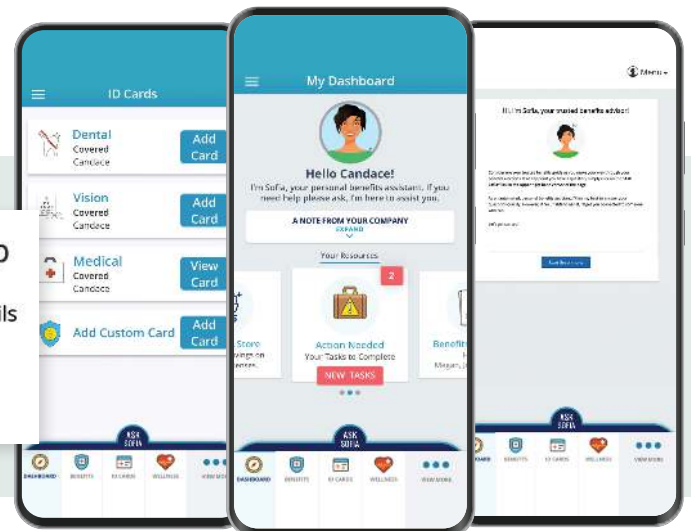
ID Cards

Dental
Covered
Candace
Add Card

Vision
Covered
Candace
Add Card

Medical
Covered
Candace
View Card

Add Custom Card
Add Card

ASK SOFIA

DASHBOARD BENEFITS ID CARDS WELLNESS VIEW MORE

o

ils

My Dashboard

Hello Candace!
I'm Sofia, your personal benefits assistant. If you need help please ask, I'm here to assist you.

A NOTE FROM YOUR COMPANY
EXPAND

Your Resources

Store
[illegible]ings on
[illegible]

2
Action Needed
Your Tasks to Complete
NEW TASKS

Benefi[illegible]
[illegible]

ASK SOFIA

DASHBOARD BENEFITS ID CARDS WELLNESS VIEW MORE

Menu

Hi, I'm Sofia, your trusted benefits advisor!

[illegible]

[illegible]

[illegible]

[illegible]

ASK SOFIA

DASHBOARD BENEFITS ID CARDS WELLNESS VIEW MORE